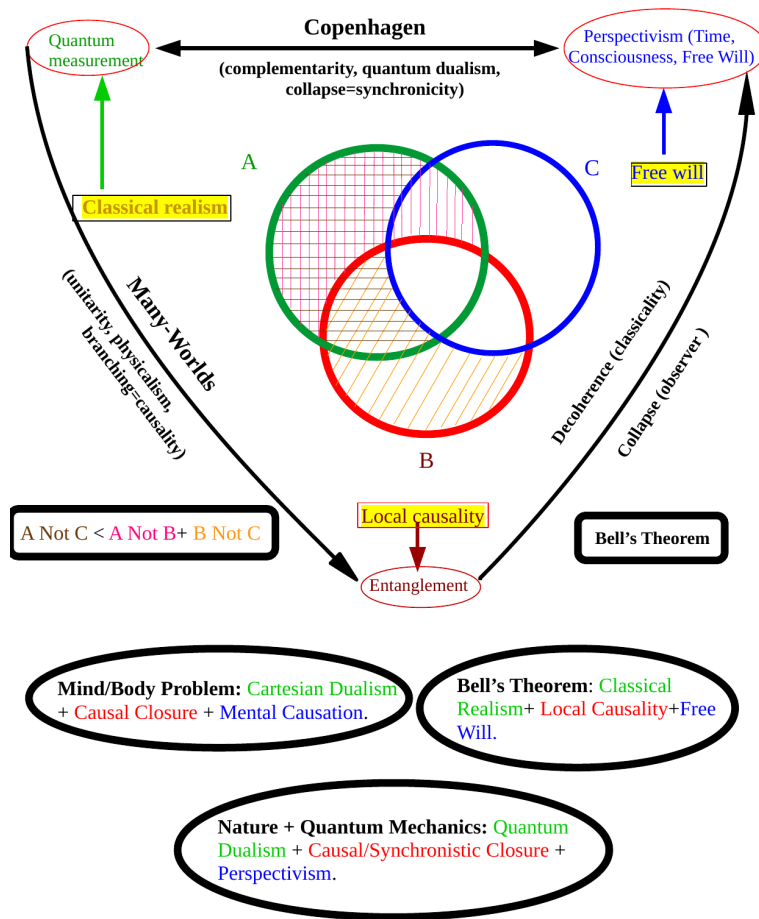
Quantum measurement

Copenhagen

(complementarity, quantum dualism, collapse=synchronicity)

Perspectivism (Time, Consciousness, Free Will)

A

C

Classical realism

Free will

Many-Worlds

(unitarity, physicalism, branching=causality)

Decoherence (classicality)

Collapse (observer )

B

A Not C < A Not B+ B Not C

Local causality

Bell's Theorem

Entanglement

Mind/Body Problem: Cartesian Dualism + Causal Closure + Mental Causation.

Bell's Theorem: Classical Realism+ Local Causality+Free Will.

Nature + Quantum Mechanics: Quantum Dualism + Causal/Synchronistic Closure + Perspectivism.